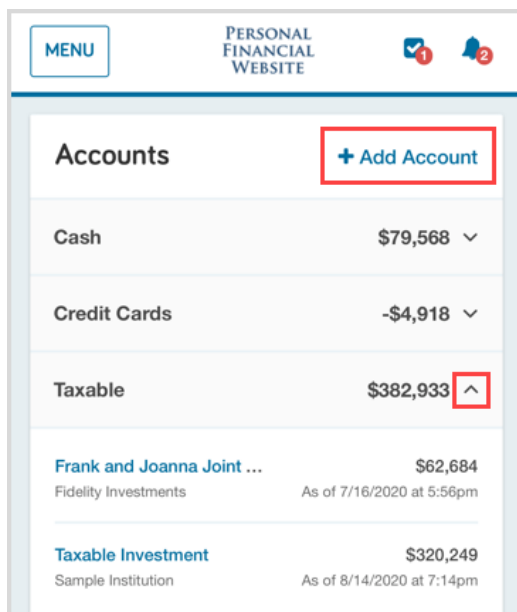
MENU

Personal Financial Website

1

2

Accounts

+ Add Account

Cash $79,568

Credit Cards -$4,918

Taxable $382,933

Frank and Joanna Joint ... $62,684
Fidelity Investments As of 7/16/2020 at 5:56pm

Taxable Investment $320,249
Sample Institution As of 8/14/2020 at 7:14pm